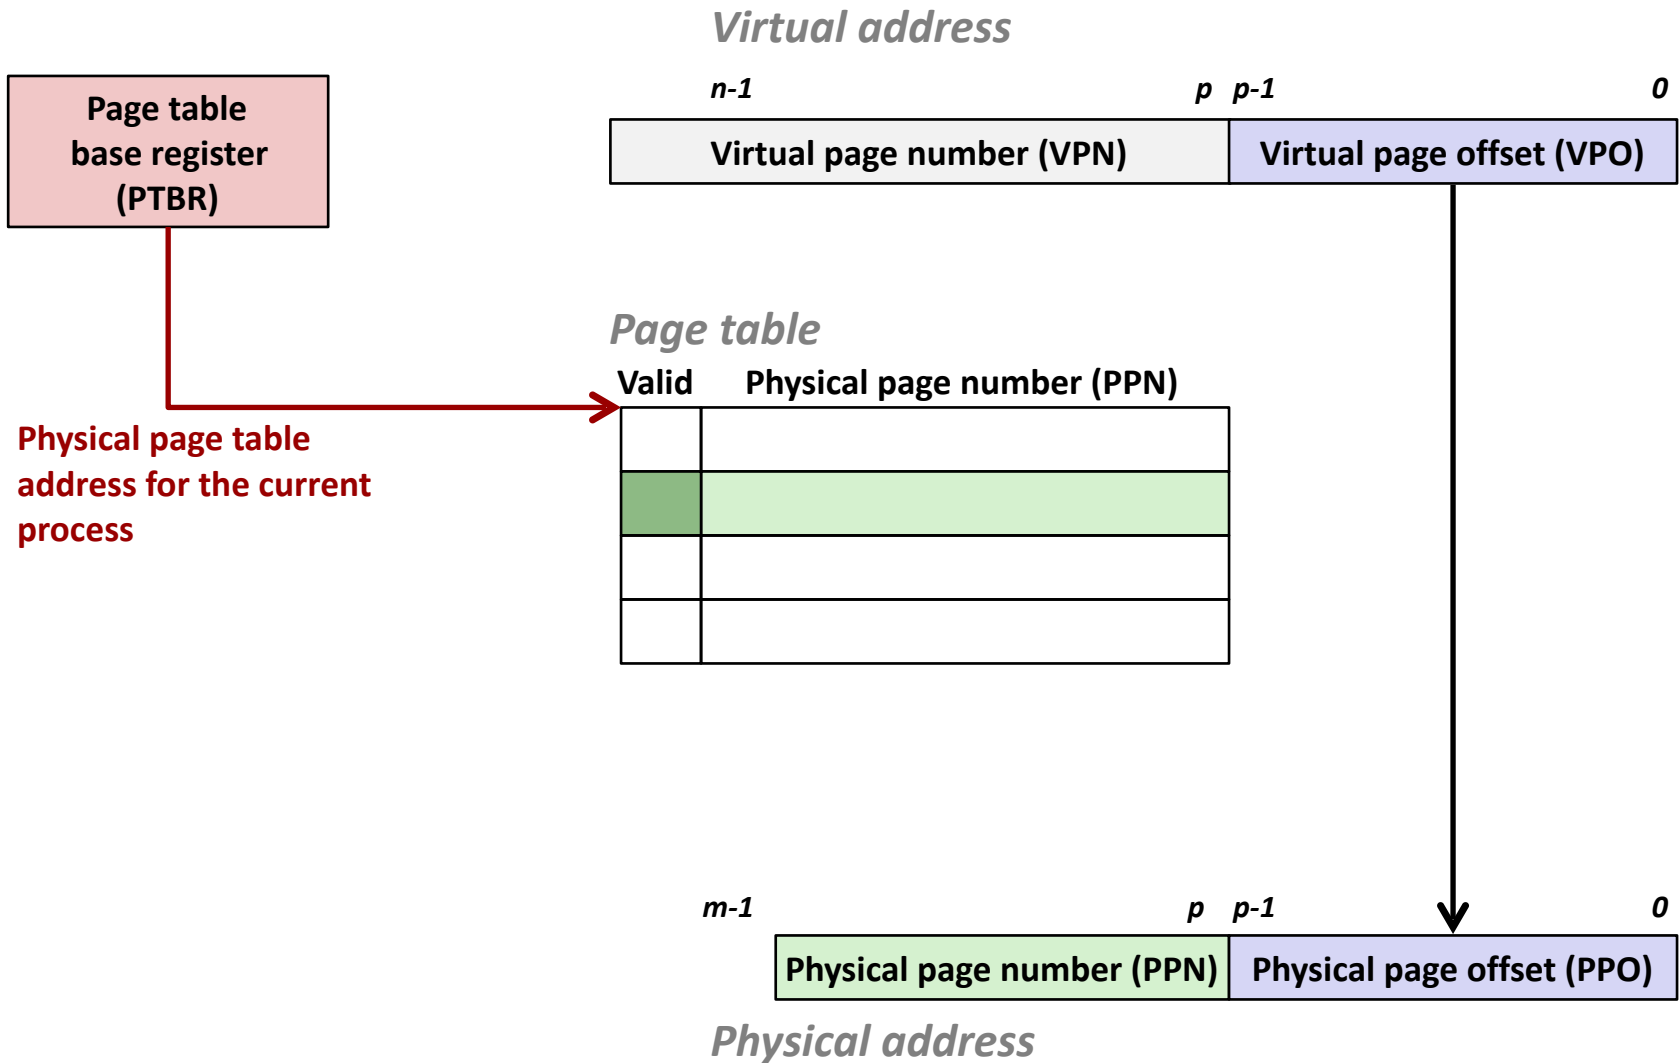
Virtual address

Page table base register (PTBR)

n-1 p p-1 0

Virtual page number (VPN)

Virtual page offset (VPO)

Page table

Valid

Physical page number (PPN)

Physical page table address for the current process

m-1 p p-1 0

Physical page number (PPN)

Physical page offset (PPO)

Physical address